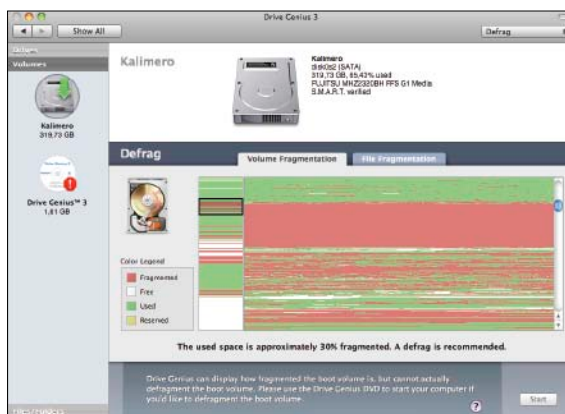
Drive Genius 3

Show All

Defrag

Volumes

Kalimero
319,73 GB

Drive Genius™ 3
1,61 GB

Kalimero

Kalimero
disk0s2 (SATA)
319,73 GB, 85,43% used
FUJITSU MHZ2320BH FFS G1 Media
S.M.A.R.T. verified

Defrag

Volume Fragmentation

File Fragmentation

Color Legend

Fragmented

Free

Used

Reserved

The used space is approximately 30% fragmented. A defrag is recommended.

Drive Genius can display how fragmented the boot volume is, but cannot actually defragment the boot volume. Please use the Drive Genius DVD to start your computer if you'd like to defragment the boot volume.

Start